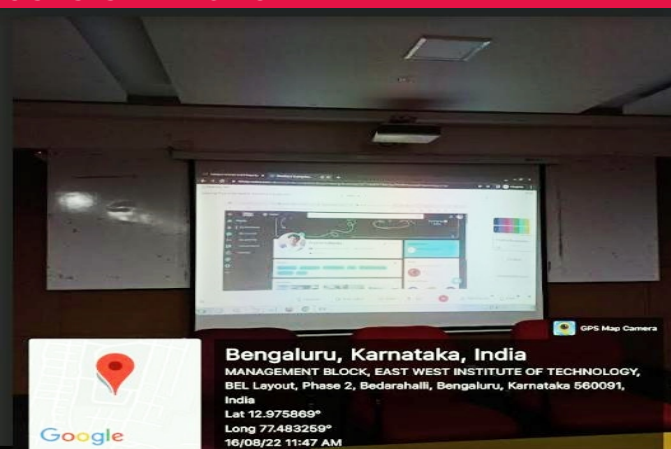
GPS Map Camera

Bengaluru, Karnataka, India
MANAGEMENT BLOCK, EAST WEST INSTITUTE OF TECHNOLOGY, BEL Layout, Phase 2, Bedarahalli, Bengaluru, Karnataka 560091, India
Lat 12.975869°
Long 77.483259°
16/08/22 11:47 AM

Google